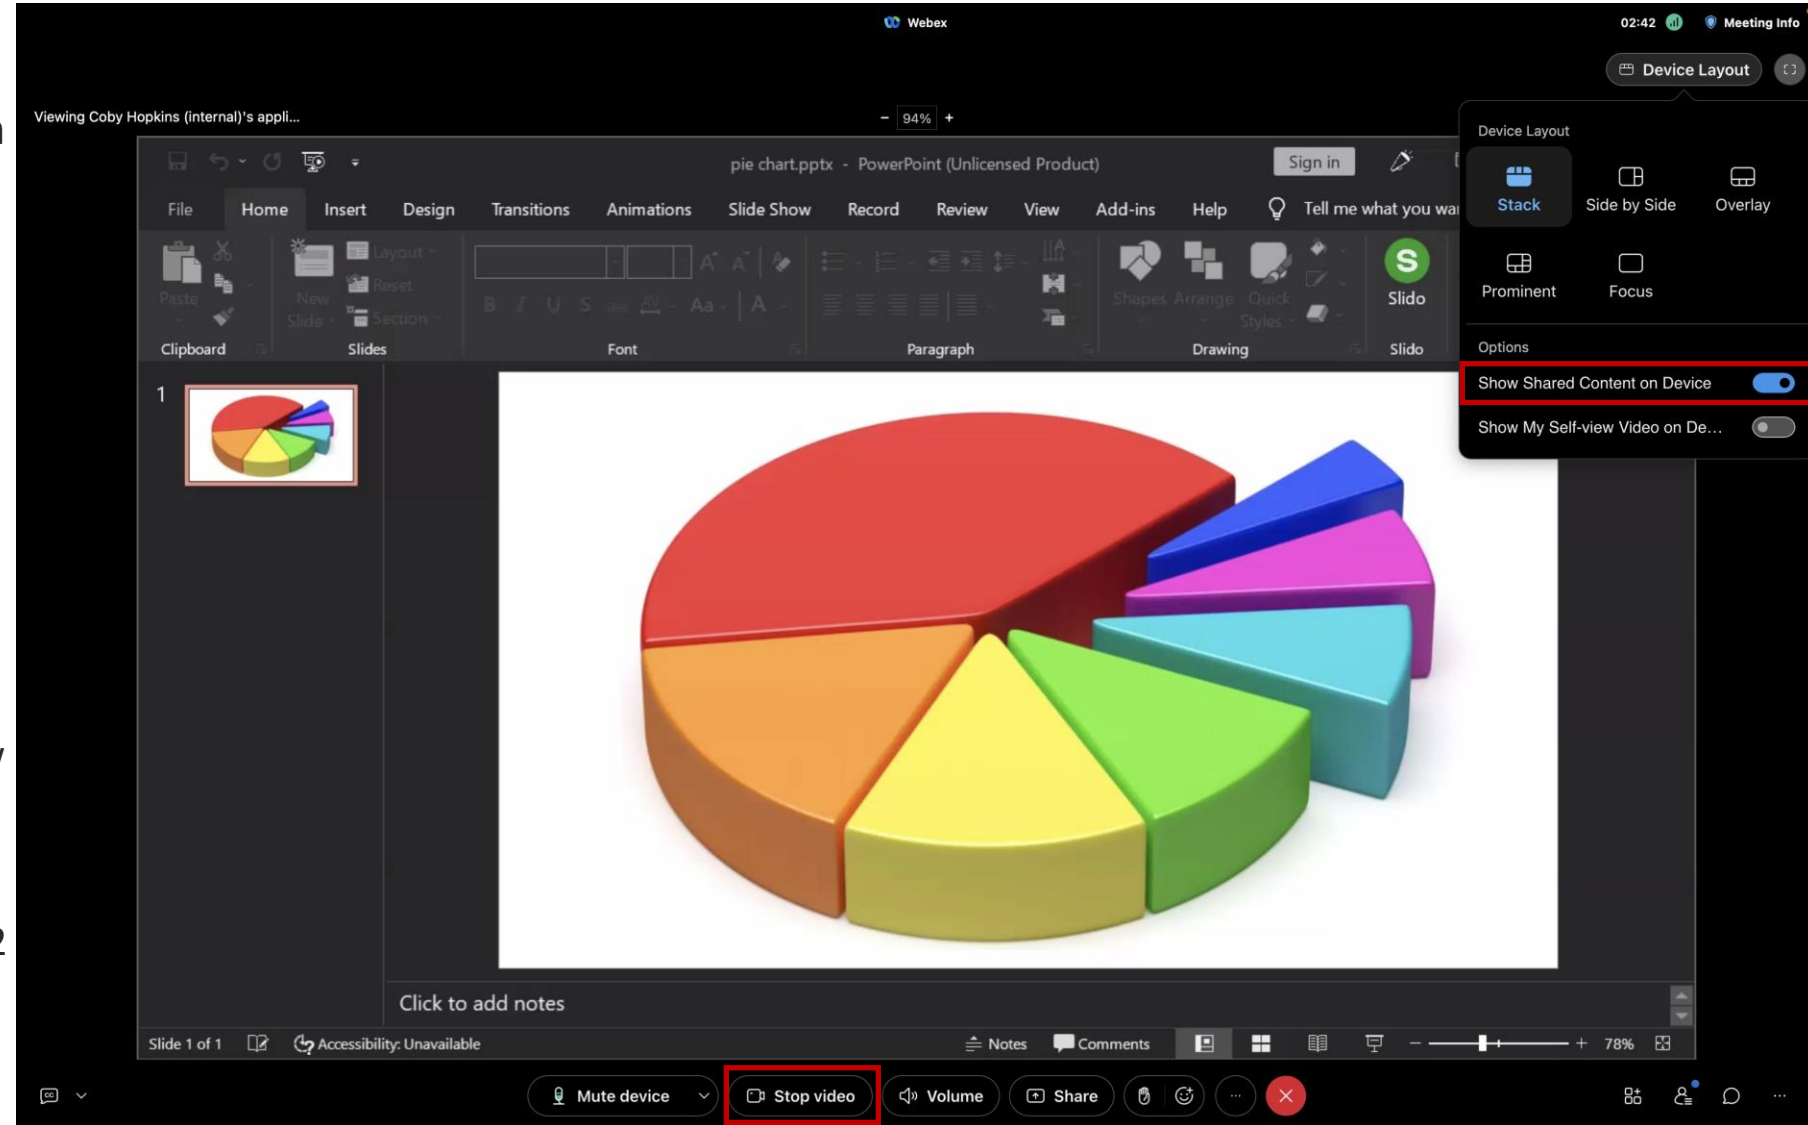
Webex

02:42

Meeting Info

Device Layout

Viewing Coby Hopkins (internal)'s appli...

- 94% +

pie chart.pptx - PowerPoint (Unlicensed Product)

Sign in

File Home Insert Design Transitions Animations Slide Show Record Review View Add-ins Help Tell me what you wa

Paste New Slide Layout Reset Section

Clipboard Slides Font Paragraph Drawing Slido

Shapes Arrange Quick Styles Slido

Device Layout

Stack Side by Side Overlay

Prominent Focus

Options

Show Shared Content on Device

Show My Self-view Video on De...

1

Click to add notes

Slide 1 of 1 Accessibility: Unavailable Notes Comments - + 78%

Mute device Stop video Volume Share ...